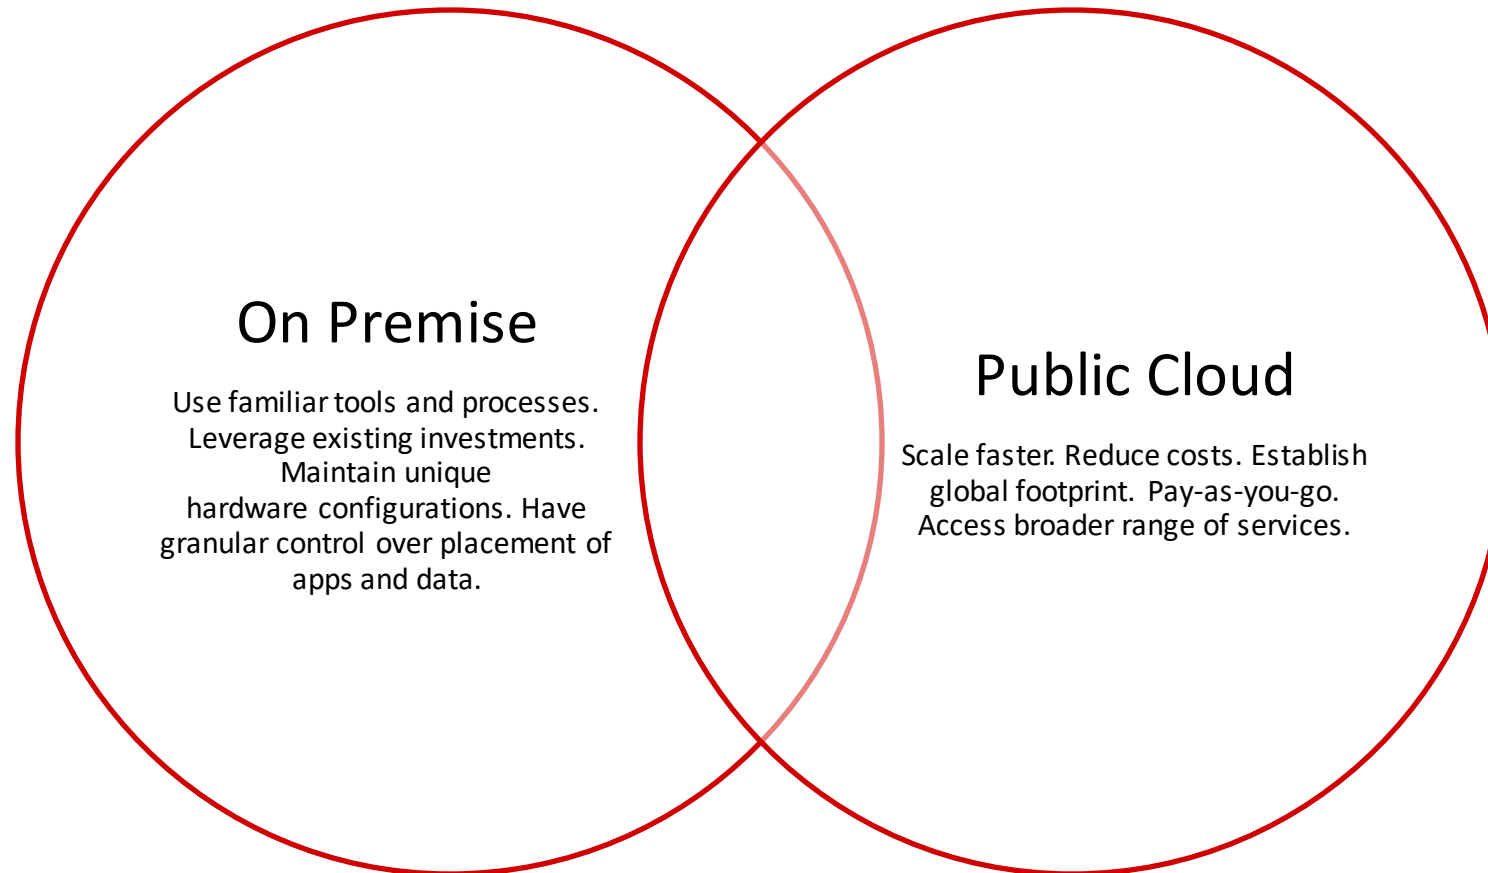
On Premise

Use familiar tools and processes. Leverage existing investments. Maintain unique hardware configurations. Have granular control over placement of apps and data.

Public Cloud

Scale faster. Reduce costs. Establish global footprint. Pay-as-you-go. Access broader range of services.